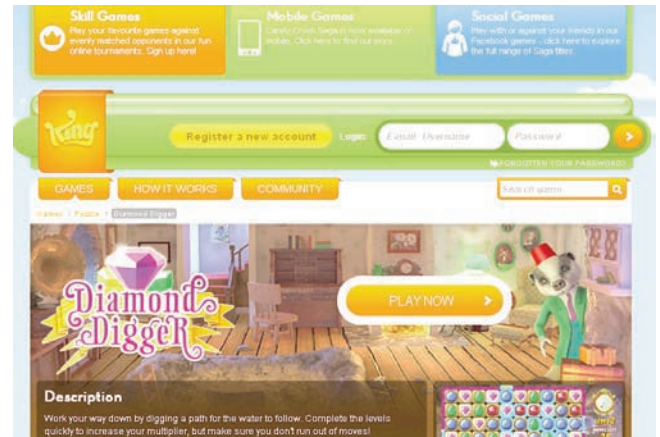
Skill Games
Play your favourite games against evenly matched opponents in our fun online tournaments. Sign up here!

Mobile Games
Candy Crush Saga is now available on mobile. Click here to find out more.

Social Games
Play with or against your friends in our Facebook games - click here to explore the full range of Saga titles

king

Register a new account

Login:

E-mail / Username

Password

FORGOTTEN YOUR PASSWORD?

GAMES

HOW IT WORKS

COMMUNITY

Search games...

Games | Puzzle | Diamond Digger

Diamond Digger

PLAY NOW

Description

Work your way down by digging a path for the water to follow. Complete the levels quickly to increase your multiplier, but make sure you don't run out of moves!